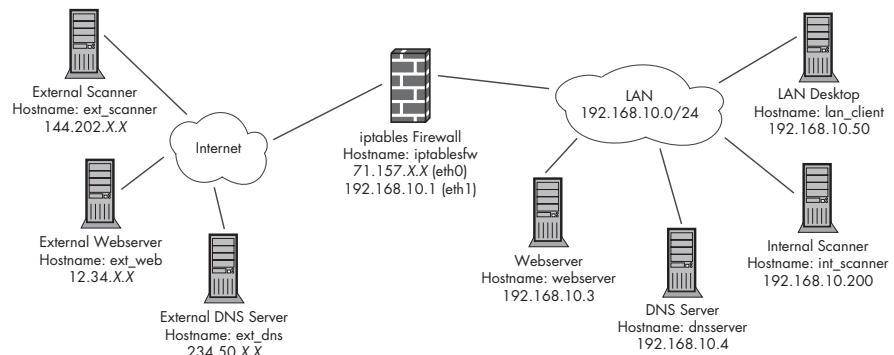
External Scanner
Hostname: ext_scanner
144.202.X.X

Internet

External Webserver
Hostname: ext_web
12.34.X.X

External DNS Server
Hostname: ext_dns
234.50.X.X

iptables Firewall
Hostname: iptablesfw
71.157.X.X (eth0)
192.168.10.1 (eth1)

LAN
192.168.10.0/24

LAN Desktop
Hostname: lan_client
192.168.10.50

Webserver
Hostname: webserver
192.168.10.3

DNS Server
Hostname: dnsserver
192.168.10.4

Internal Scanner
Hostname: int_scanner
192.168.10.200